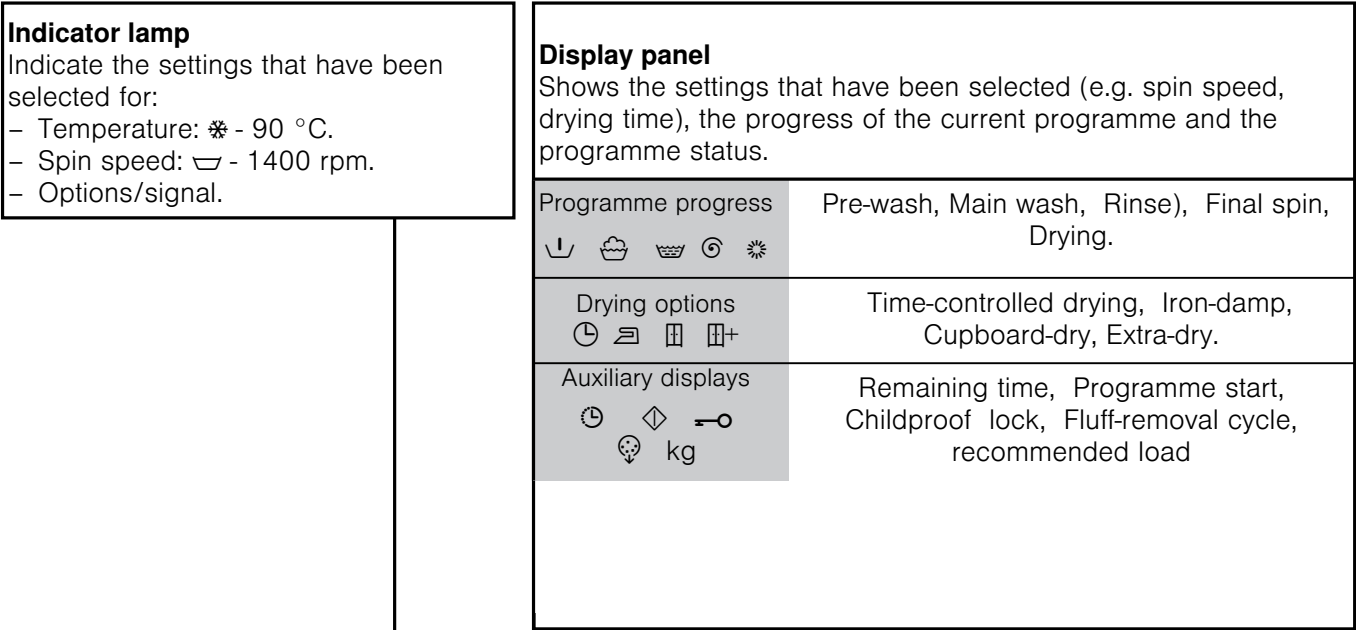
**Indicator lamp**
Indicate the settings that have been selected for:
– Temperature: ❄ - 90 °C.
– Spin speed: ▭ - 1400 rpm.
– Options/signal.

**Display panel**
Shows the settings that have been selected (e.g. spin speed, drying time), the progress of the current programme and the programme status.

| | |
|---|---|
| Programme progress | Pre-wash, Main wash, Rinse), Final spin, Drying. |
| Drying options | Time-controlled drying, Iron-damp, Cupboard-dry, Extra-dry. |
| Auxiliary displays kg | Remaining time, Programme start, Childproof lock, Fluff-removal cycle, recommended load |